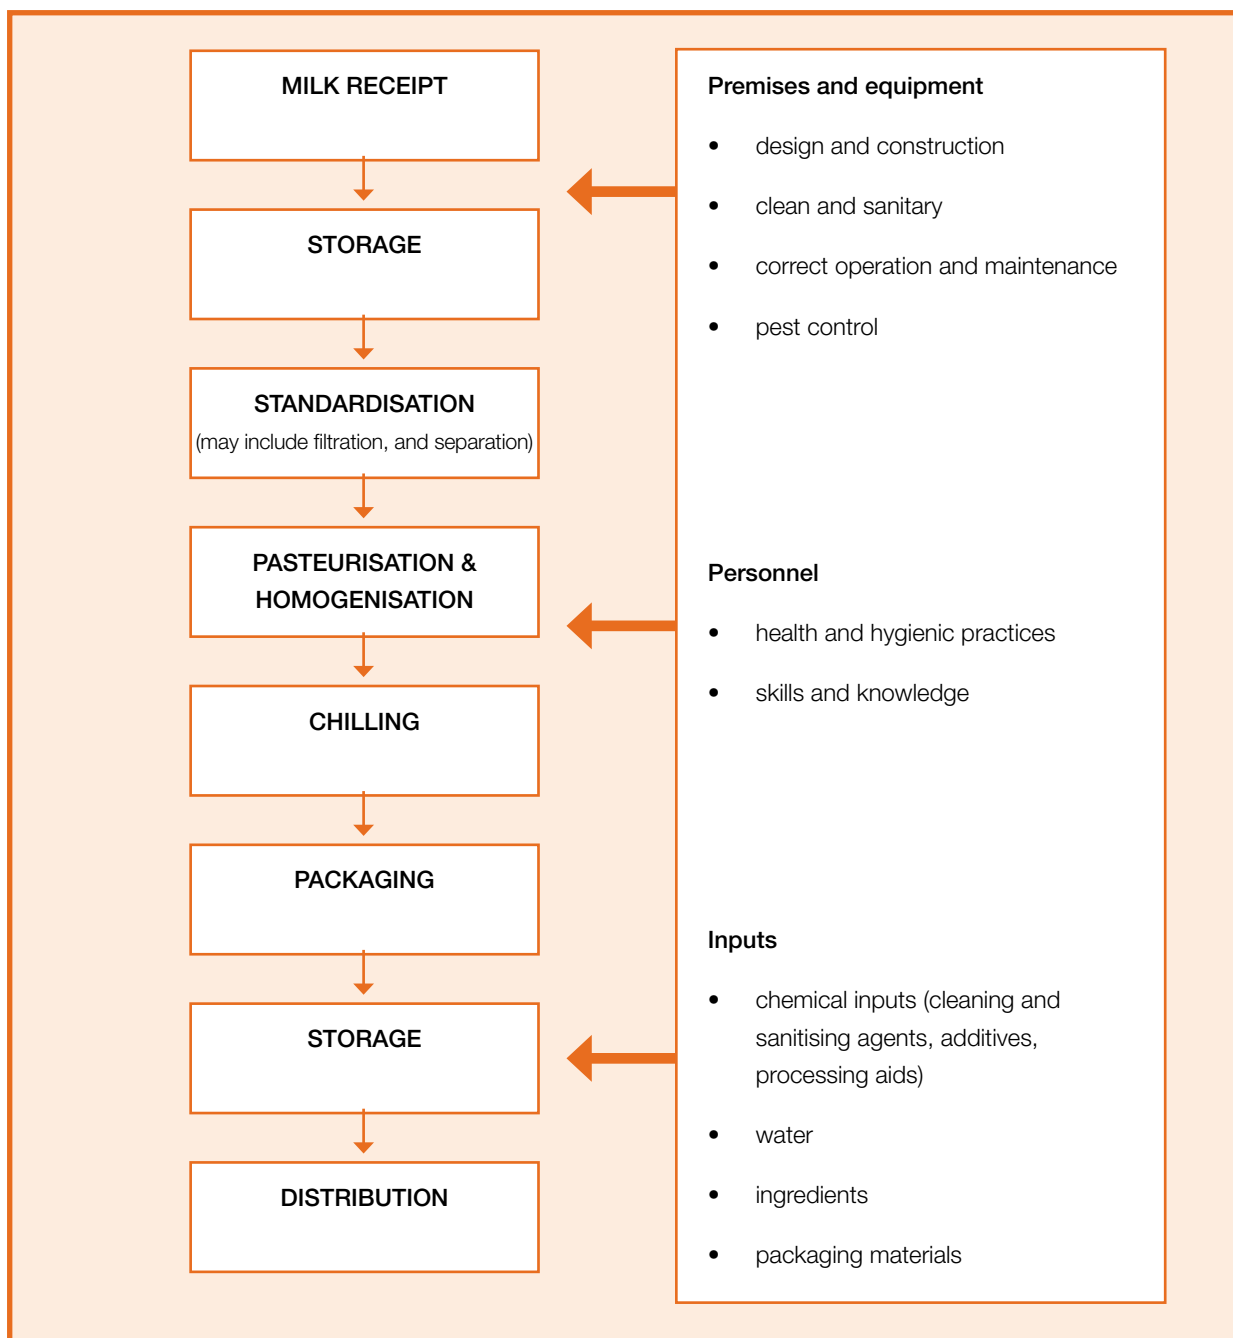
MILK RECEIPT

STORAGE

STANDARDISATION
(may include filtration, and separation)

PASTEURISATION & HOMOGENISATION

CHILLING

PACKAGING

STORAGE

DISTRIBUTION

Premises and equipment

• design and construction
• clean and sanitary
• correct operation and maintenance
• pest control

Personnel

• health and hygienic practices
• skills and knowledge

Inputs

• chemical inputs (cleaning and sanitising agents, additives, processing aids)
• water
• ingredients
• packaging materials